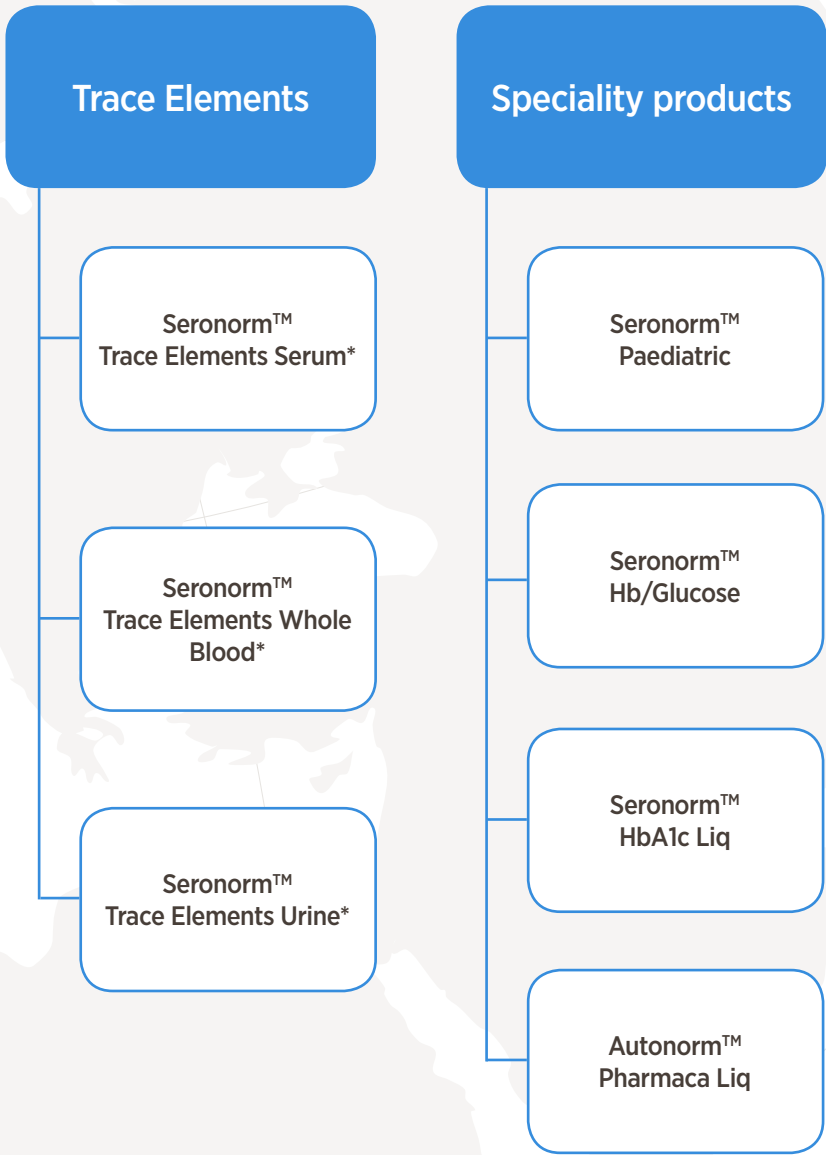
Trace Elements

Seronorm™
Trace Elements Serum*

Seronorm™
Trace Elements Whole Blood*

Seronorm™
Trace Elements Urine*

Speciality products

Seronorm™
Paediatric

Seronorm™
Hb/Glucose

Seronorm™
HbA1c Liq

Autonorm™
Pharmaca Liq